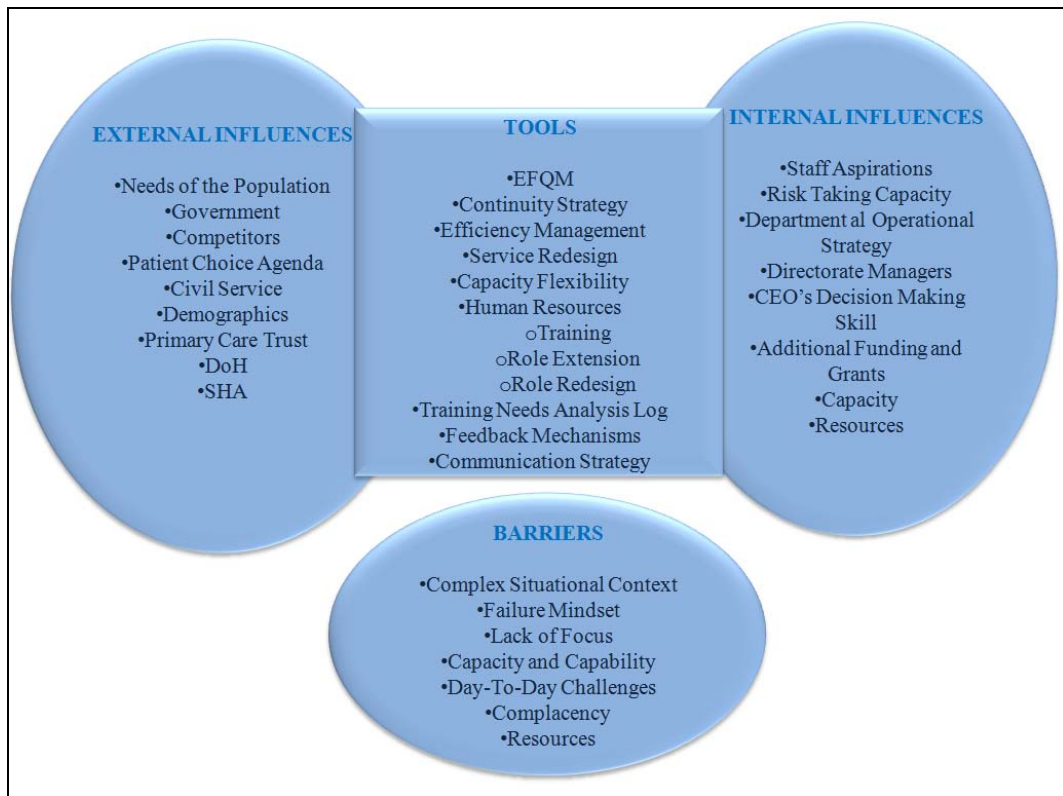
EXTERNAL INFLUENCES

•Needs of the Population
•Government
•Competitors
•Patient Choice Agenda
•Civil Service
•Demographics
•Primary Care Trust
•DoH
•SHA

TOOLS

•EFQM
•Continuity Strategy
•Efficiency Management
•Service Redesign
•Capacity Flexibility
•Human Resources
○Training
○Role Extension
○Role Redesign
•Training Needs Analysis Log
•Feedback Mechanisms
•Communication Strategy

INTERNAL INFLUENCES

•Staff Aspirations
•Risk Taking Capacity
•Department al Operational Strategy
•Directorate Managers
•CEO's Decision Making Skill
•Additional Funding and Grants
•Capacity
•Resources

BARRIERS

•Complex Situational Context
•Failure Mindset
•Lack of Focus
•Capacity and Capability
•Day-To-Day Challenges
•Complacency
•Resources